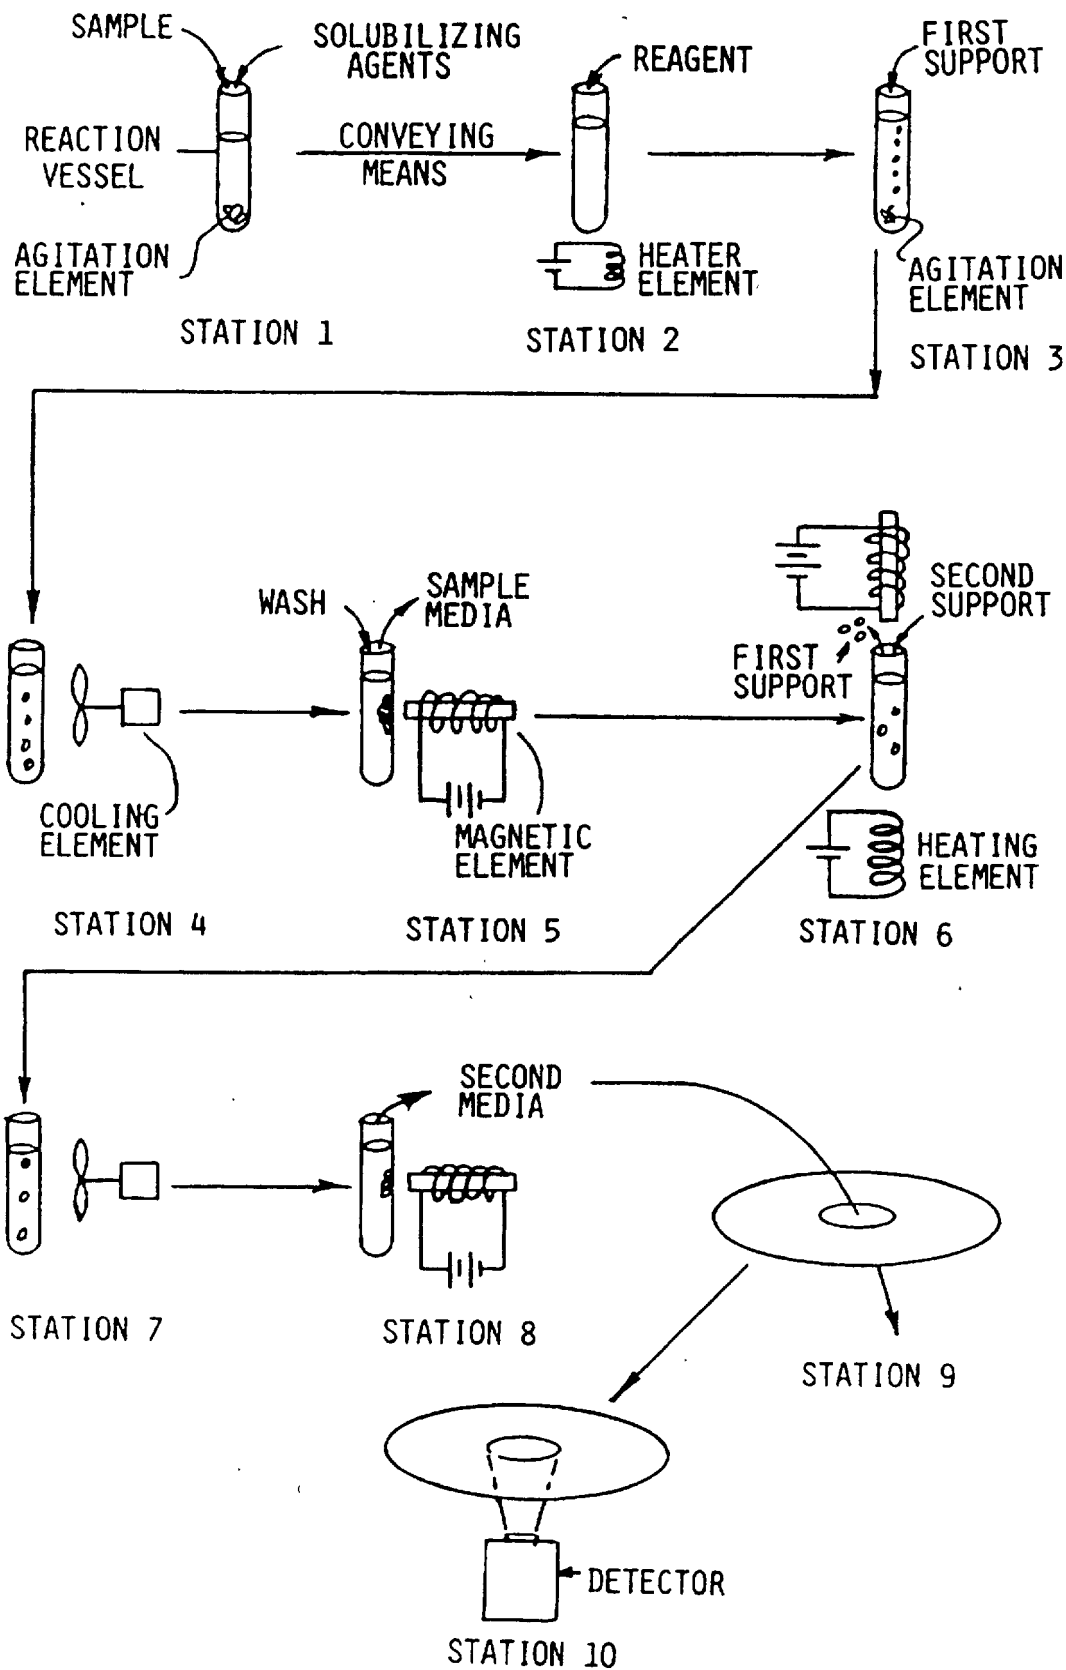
SAMPLE
SOLUBILIZING AGENTS
REACTION VESSEL
CONVEYING MEANS
REAGENT
FIRST SUPPORT
AGITATION ELEMENT
HEATER ELEMENT
AGITATION ELEMENT
STATION 1
STATION 2
STATION 3

WASH
SAMPLE MEDIA
SECOND SUPPORT
FIRST SUPPORT
COOLING ELEMENT
MAGNETIC ELEMENT
HEATING ELEMENT
STATION 4
STATION 5
STATION 6

SECOND MEDIA
STATION 7
STATION 8
STATION 9
DETECTOR
STATION 10